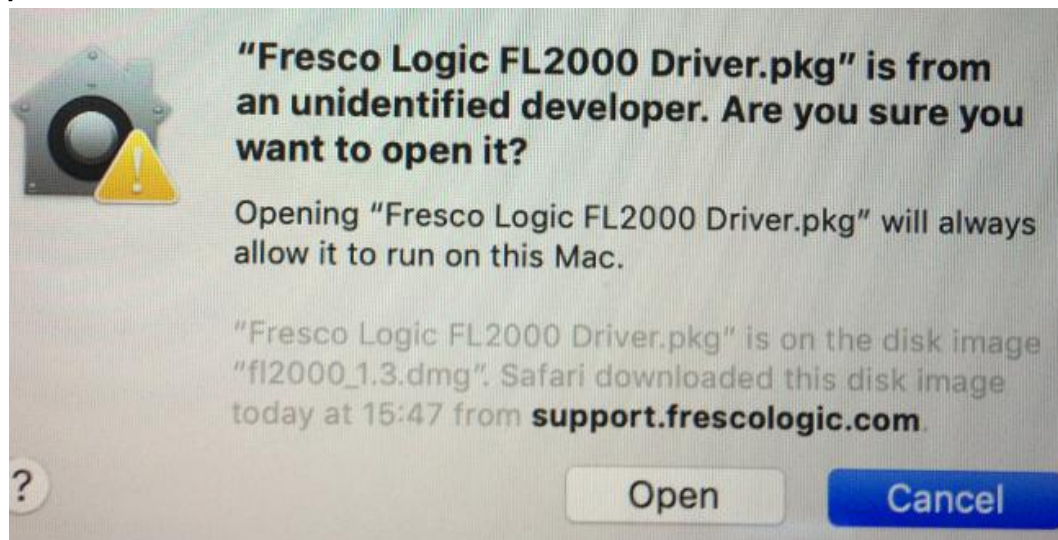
“Fresco Logic FL2000 Driver.pkg” is from an unidentified developer. Are you sure you want to open it?

Opening “Fresco Logic FL2000 Driver.pkg” will always allow it to run on this Mac.

“Fresco Logic FL2000 Driver.pkg” is on the disk image “fl2000_1.3.dmg”. Safari downloaded this disk image today at 15:47 from support.frescologic.com.

?

Open

Cancel